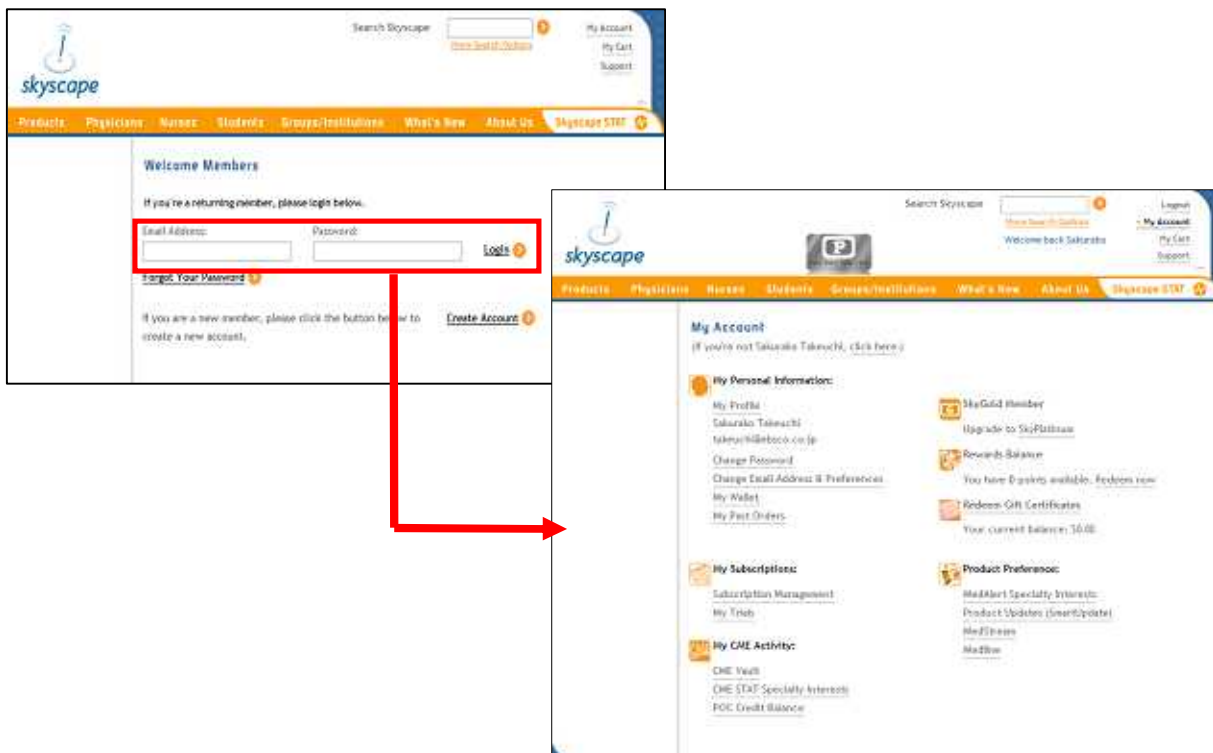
skyscape

Search Skyscape
More Search Options

My Account
My Cart
Support

Products Physicians Nurses Students Groups/Institutions What's New About Us Skyscape STAT

Welcome Members

If you're a returning member, please login below.

Email Address: Password: Login

Forgot Your Password

If you are a new member, please click the button below to create a new account.

Create Account

skyscape

Search Skyscape
More Search Options
Welcome back Sakurako

Logout
My Account
My Cart
Support

Products Physicians Nurses Students Groups/Institutions What's New About Us Skyscape STAT

My Account
(If you're not Sakurako Takeuchi, click here.)

My Personal Information:
My Profile
Sakurako Takeuchi
takeuchi@ebsco.co.jp
Change Password
Change Email Address & Preferences
My Wallet
My Past Orders

SkyGold Member
Upgrade to SkyPlatinum

Rewards Balance
You have 0 points available. Redeem now

Redeem Gift Certificates
Your current balance: $0.00

My Subscriptions:
Subscription Management
My Trials

Product Preference:
MedAlert Specialty Interests
Product Updates (SmartUpdate)
MedStream
MedBox

My CME Activity:
CME Vault
CME STAT Specialty Interests
POC Credit Balance